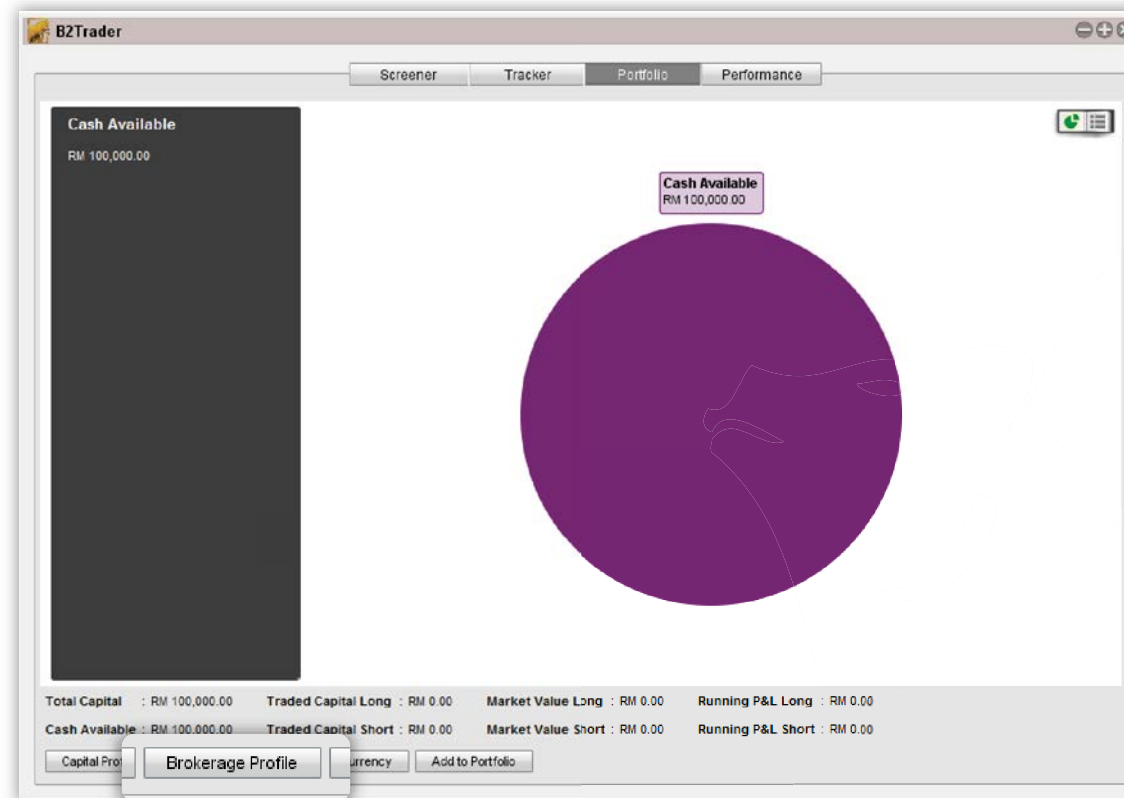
B2Trader

Screener | Tracker | Portfolio | Performance

Cash Available
RM 100,000.00

Cash Available
RM 100,000.00

Total Capital : RM 100,000.00
Traded Capital Long : RM 0.00
Market Value Long : RM 0.00
Running P&L Long : RM 0.00

Cash Available : RM 100,000.00
Traded Capital Short : RM 0.00
Market Value Short : RM 0.00
Running P&L Short : RM 0.00

Capital Pro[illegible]
Brokerage Profile
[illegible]urrency
Add to Portfolio